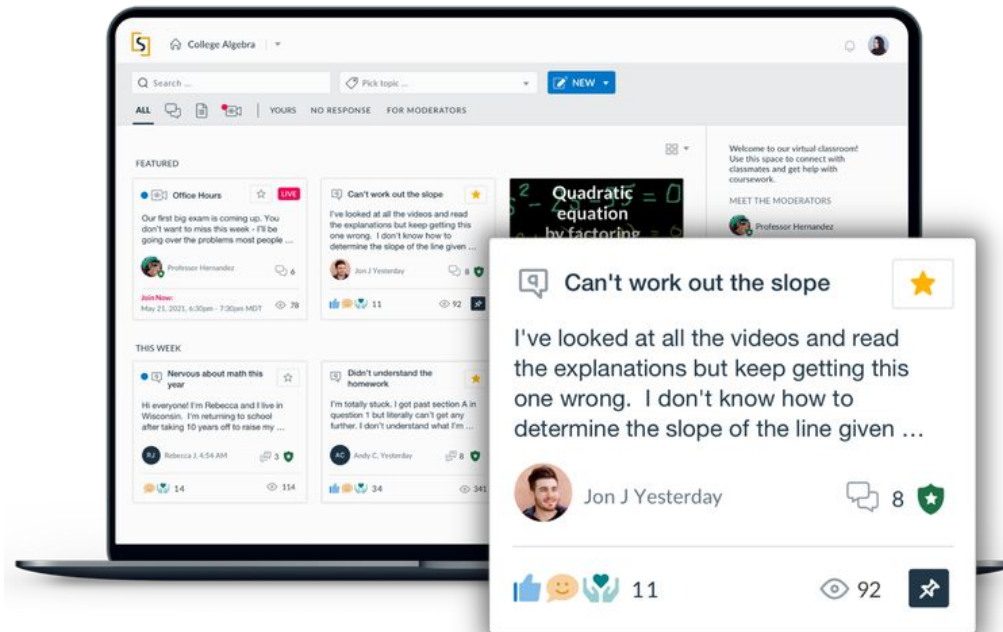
College Algebra

Search ...

Pick topic ...

NEW

ALL | YOURS NO RESPONSE FOR MODERATORS

FEATURED

Office Hours LIVE

Our first big exam is coming up. You don't want to miss this week - I'll be going over the problems most people ...

Professor Hernandez 6

Join Now: May 21, 2021, 6:30pm - 7:30pm MDT 78

Can't work out the slope

I've looked at all the videos and read the explanations but keep getting this one wrong. I don't know how to determine the slope of the line given ...

Jon J Yesterday 8

11 92

Quadratic equation by factoring

Welcome to our virtual classroom! Use this space to connect with classmates and get help with coursework.

MEET THE MODERATORS

Professor Hernandez

THIS WEEK

Nervous about math this year

Hi everyone! I'm Rebecca and I live in Wisconsin. I'm returning to school after taking 10 years off to raise my ...

RJ Rebecca J, 4:54 AM 3

14 114

Didn't understand the homework

I'm totally stuck. I got past section A in question 1 but literally can't get any further. I don't understand what I'm ...

AC Andy C, Yesterday 8

34 341

Can't work out the slope

I've looked at all the videos and read the explanations but keep getting this one wrong. I don't know how to determine the slope of the line given ...

Jon J Yesterday 8

11 92